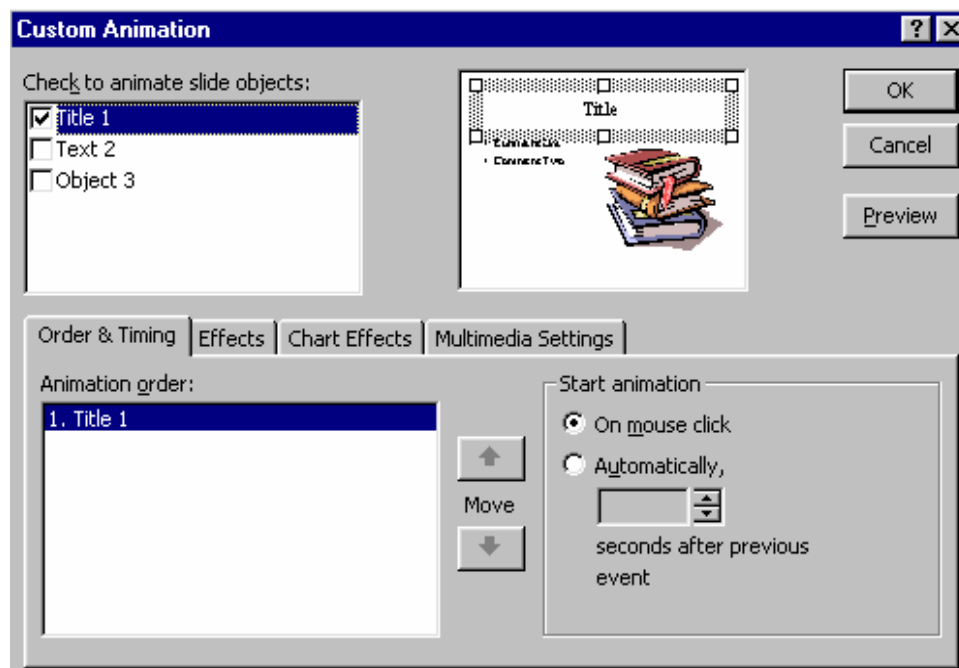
Custom Animation

?

Check to animate slide objects:

Title 1
Text 2
Object 3

Title

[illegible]
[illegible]

OK

Cancel

Preview

Order & Timing | Effects | Chart Effects | Multimedia Settings

Animation order:

1. Title 1

Move

Start animation

On mouse click

Automatically,

seconds after previous event